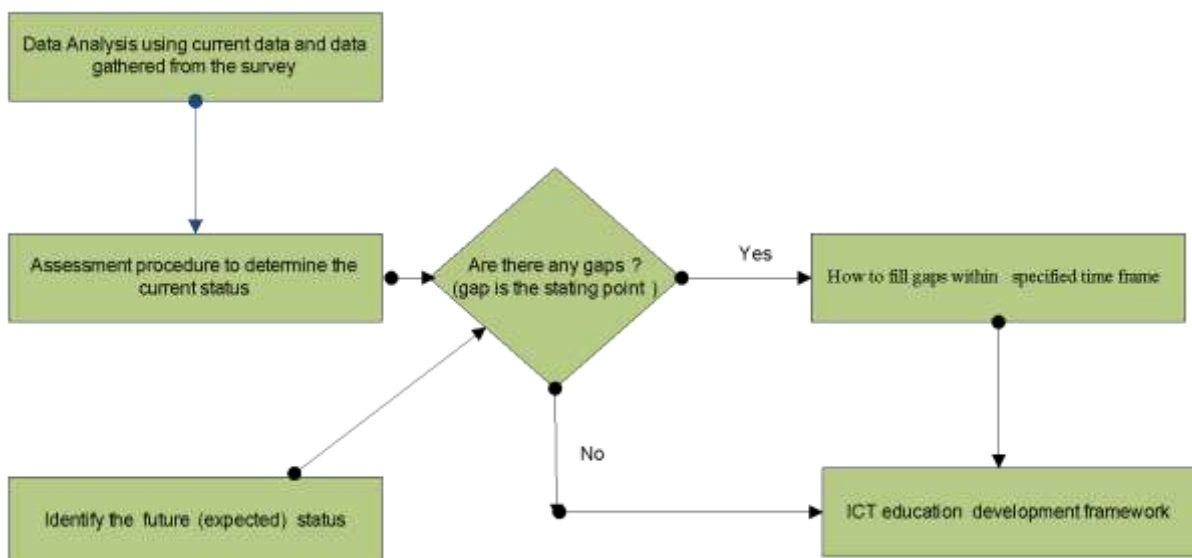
Data Analysis using current data and data gathered from the survey

Assessment procedure to determine the current status

Are there any gaps ? (gap is the stating point )

Yes

How to fill gaps within specified time frame

No

Identify the future (expected) status

ICT education development framework